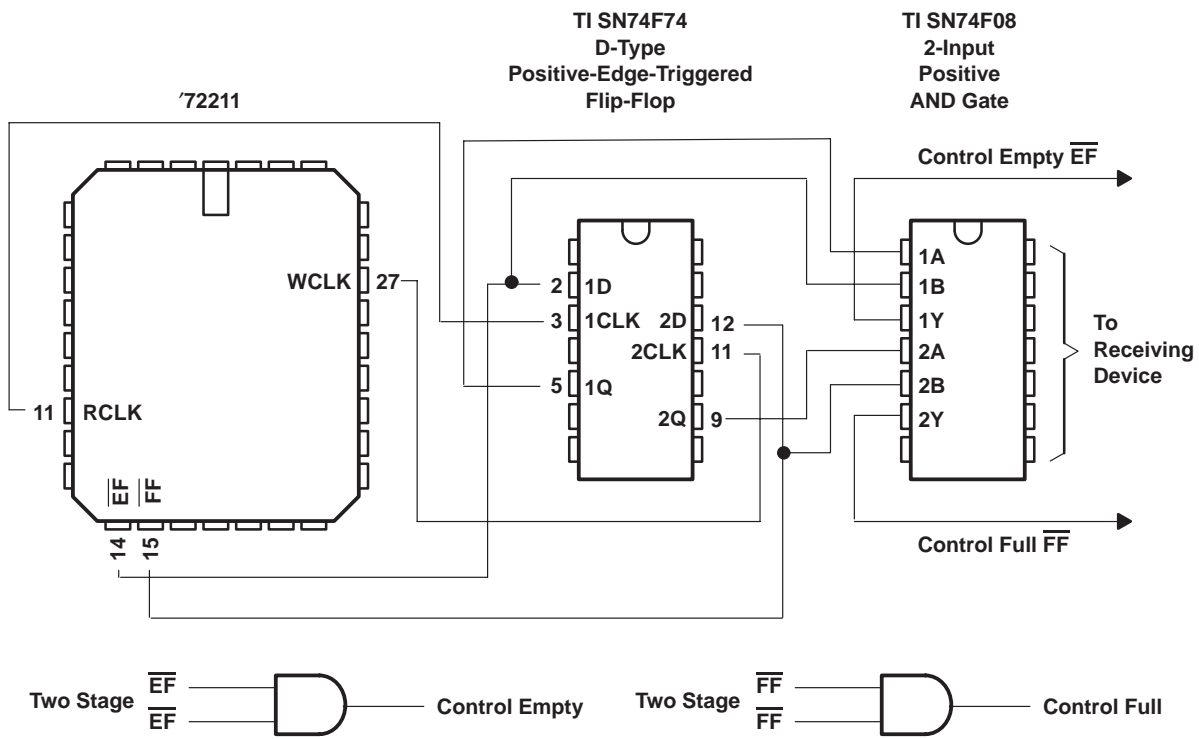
′72211

TI SN74F74
D-Type
Positive-Edge-Triggered
Flip-Flop

TI SN74F08
2-Input
Positive
AND Gate

Control Empty $\overline{EF}$

WCLK 27

11 RCLK

$\overline{EF}$ $\overline{FF}$

14 15

2 1D
3 1CLK
5 1Q
2D 12
2CLK 11
2Q 9

1A
1B
1Y
2A
2B
2Y

To
Receiving
Device

Control Full $\overline{FF}$

Two Stage $\overline{EF}$ $\overline{EF}$ Control Empty

Two Stage $\overline{FF}$ $\overline{FF}$ Control Full